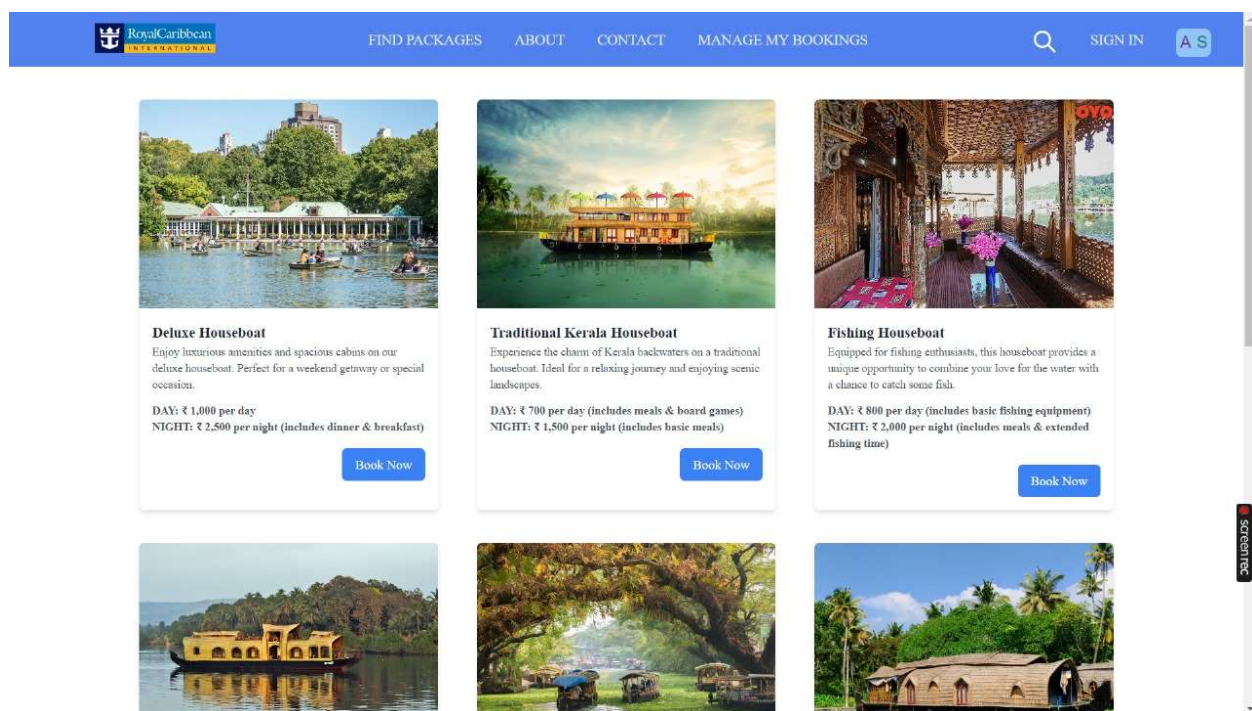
RoyalCaribbean INTERNATIONAL

FIND PACKAGES ABOUT CONTACT MANAGE MY BOOKINGS

SIGN IN A S

OYO

Deluxe Houseboat
Enjoy luxurious amenities and spacious cabins on our deluxe houseboat. Perfect for a weekend getaway or special occasion.

DAY: ₹ 1,000 per day
NIGHT: ₹ 2,500 per night (includes dinner & breakfast)

Book Now

Traditional Kerala Houseboat
Experience the charm of Kerala backwaters on a traditional houseboat. Ideal for a relaxing journey and enjoying scenic landscapes.

DAY: ₹ 700 per day (includes meals & board games)
NIGHT: ₹ 1,500 per night (includes basic meals)

Book Now

Fishing Houseboat
Equipped for fishing enthusiasts, this houseboat provides a unique opportunity to combine your love for the water with a chance to catch some fish.

DAY: ₹ 800 per day (includes basic fishing equipment)
NIGHT: ₹ 2,000 per night (includes meals & extended fishing time)

Book Now

screenrec